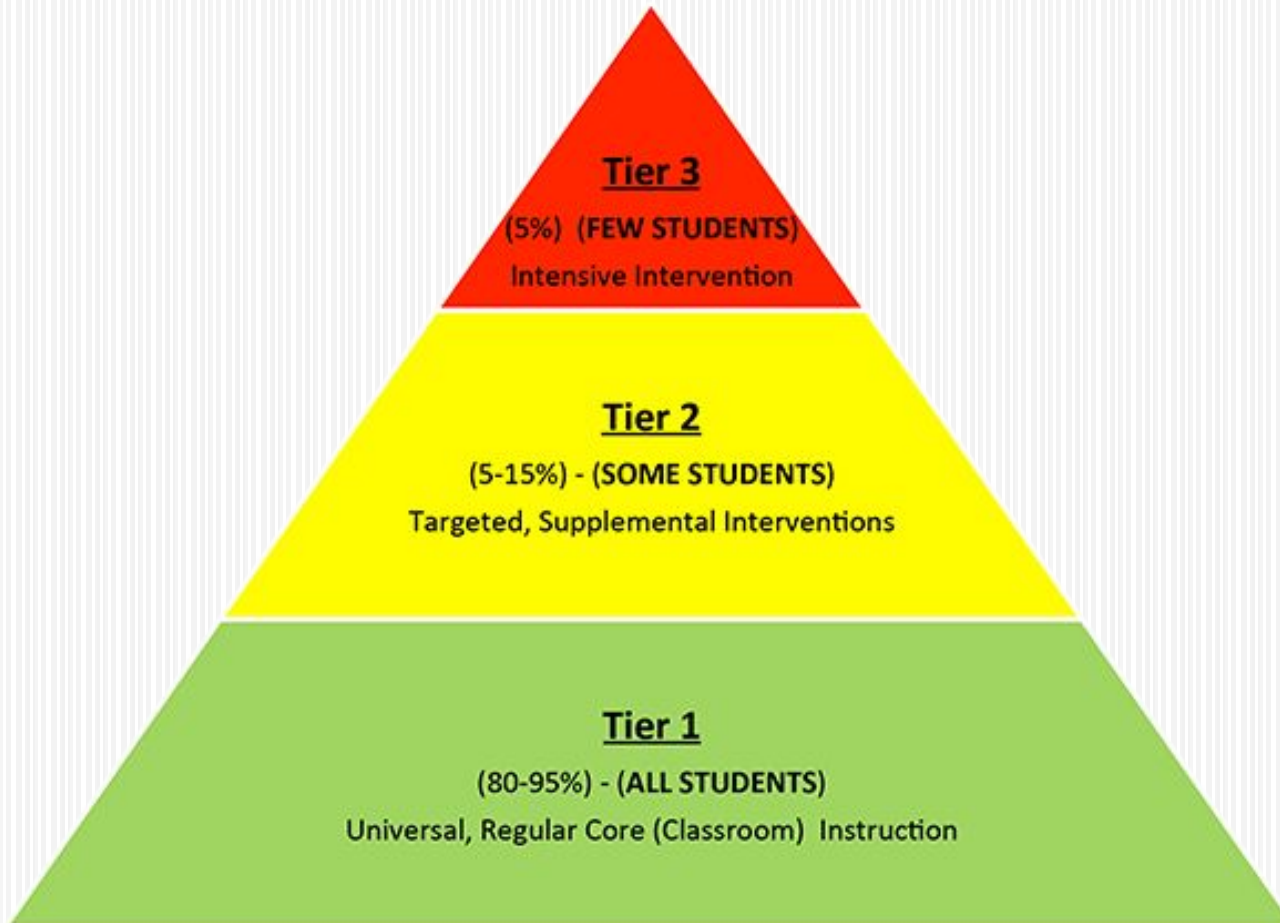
Tier 3

(5%) (FEW STUDENTS)

Intensive Intervention

Tier 2

(5-15%) - (SOME STUDENTS)

Targeted, Supplemental Interventions

Tier 1

(80-95%) - (ALL STUDENTS)

Universal, Regular Core (Classroom) Instruction